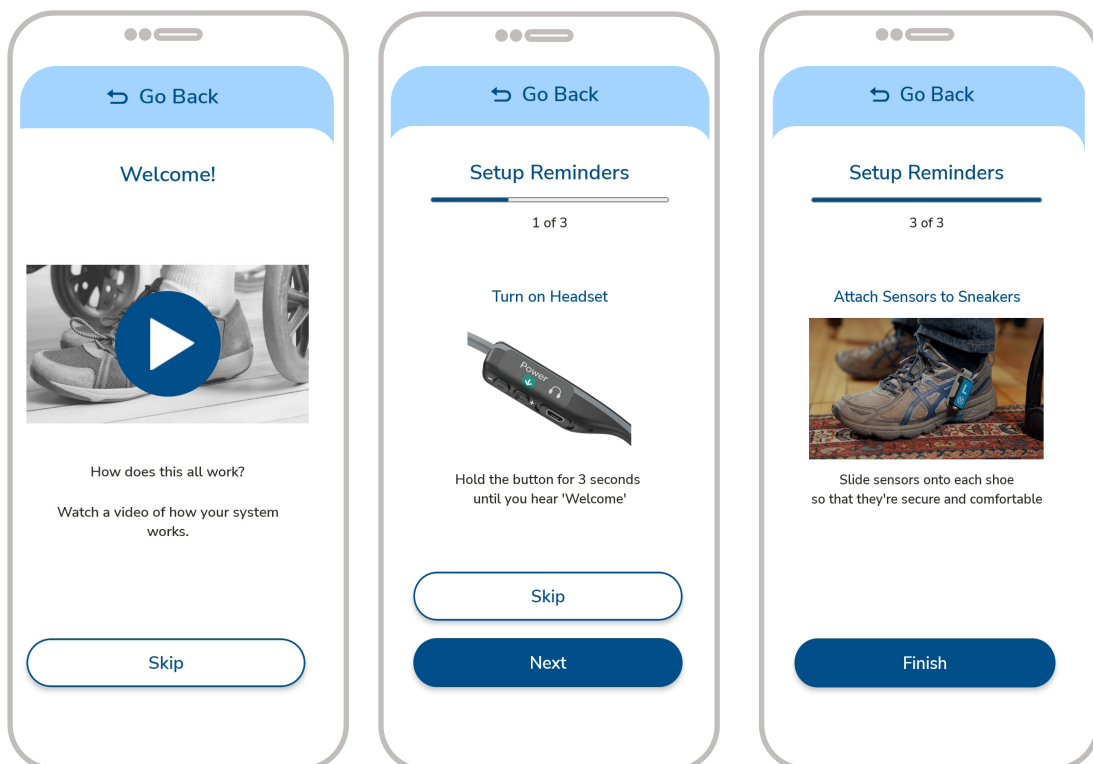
Go Back

Welcome!

How does this all work?

Watch a video of how your system works.

Skip

Go Back

Setup Reminders

1 of 3

Turn on Headset

Power

Hold the button for 3 seconds until you hear 'Welcome'

Skip

Next

Go Back

Setup Reminders

3 of 3

Attach Sensors to Sneakers

Slide sensors onto each shoe so that they're secure and comfortable

Finish